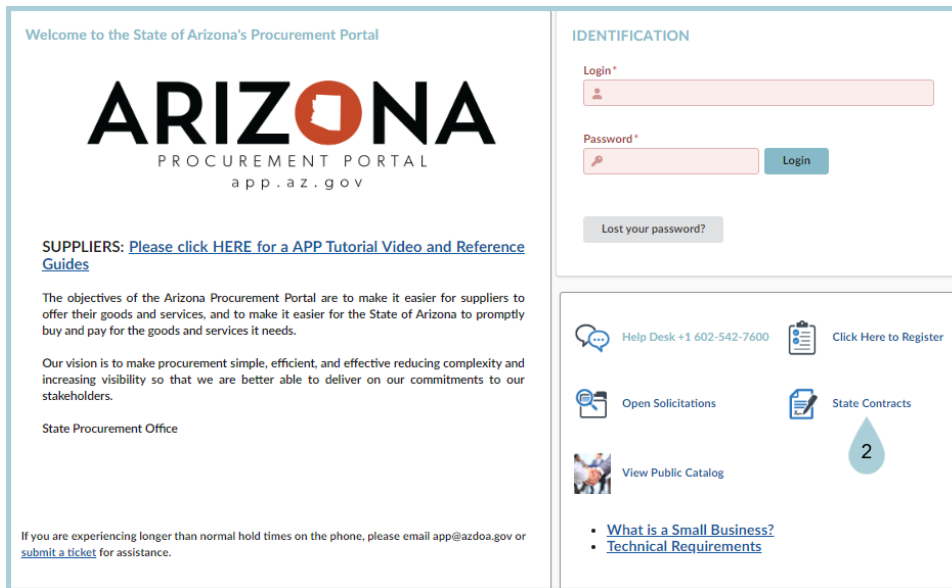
Welcome to the State of Arizona's Procurement Portal

ARIZONA
PROCUREMENT PORTAL
app.az.gov

SUPPLIERS: Please click HERE for a APP Tutorial Video and Reference Guides

The objectives of the Arizona Procurement Portal are to make it easier for suppliers to offer their goods and services, and to make it easier for the State of Arizona to promptly buy and pay for the goods and services it needs.

Our vision is to make procurement simple, efficient, and effective reducing complexity and increasing visibility so that we are better able to deliver on our commitments to our stakeholders.

State Procurement Office

If you are experiencing longer than normal hold times on the phone, please email app@azdoa.gov or submit a ticket for assistance.

IDENTIFICATION

Login*

Password*

Login

Lost your password?

Help Desk +1 602-542-7600

Click Here to Register

Open Solicitations

State Contracts

2

View Public Catalog

- What is a Small Business?
- Technical Requirements